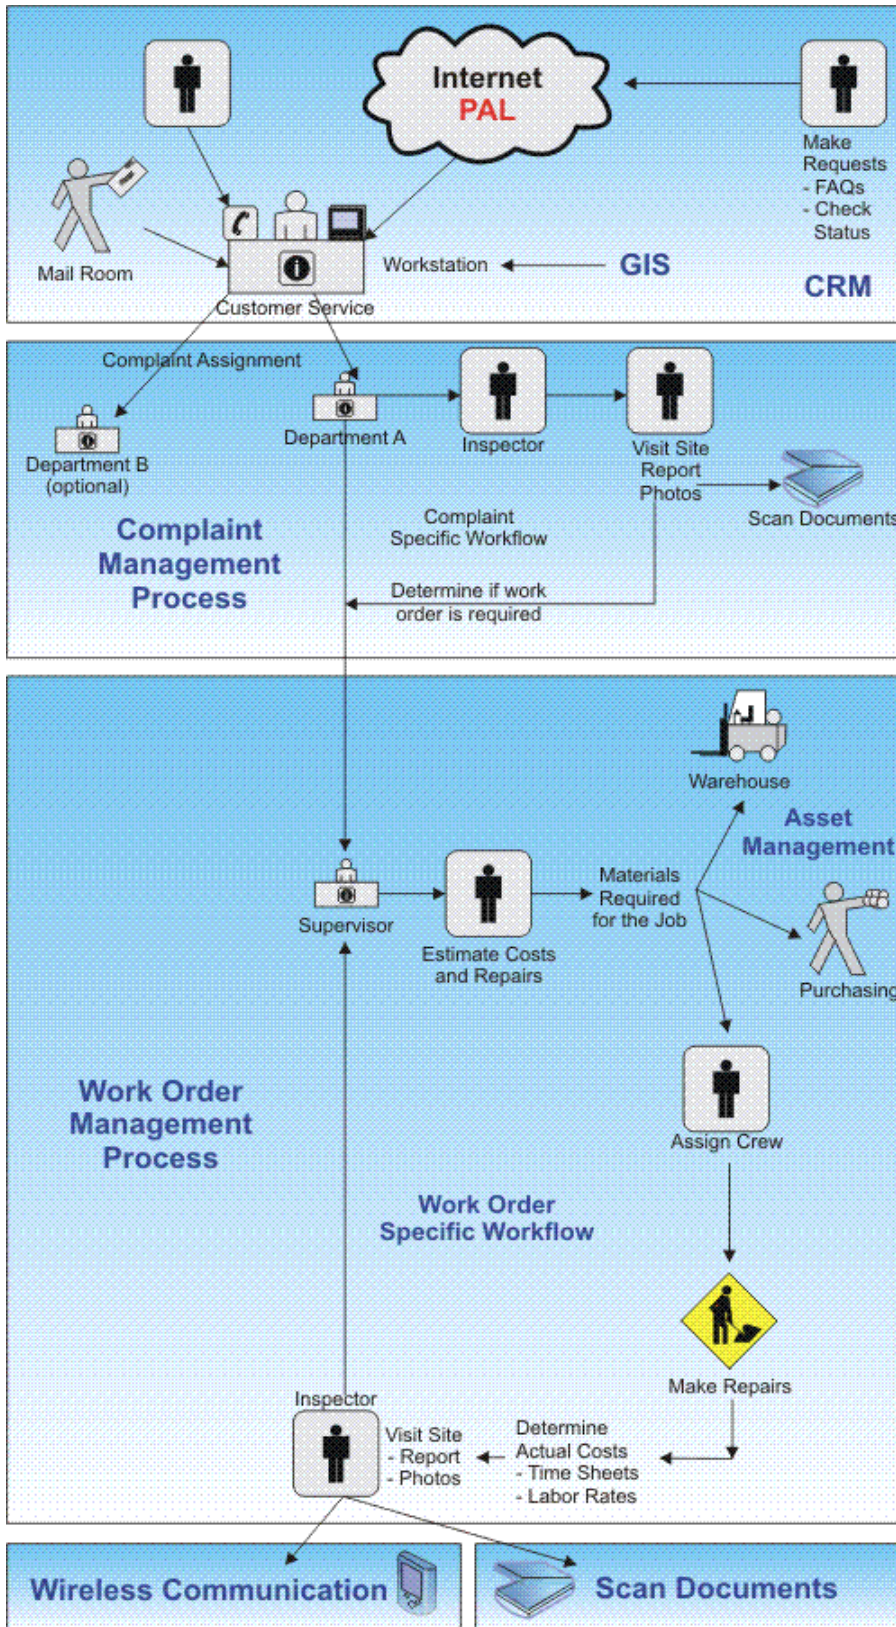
Internet
PAL

Make Requests
- FAQs
- Check Status

Mail Room

Workstation

GIS

Customer Service

CRM

Complaint Assignment

Department A

Inspector

Visit Site
Report
Photos

Department B (optional)

Scan Documents

Complaint Management Process

Complaint Specific Workflow

Determine if work order is required

Warehouse

Asset Management

Supervisor

Estimate Costs and Repairs

Materials Required for the Job

Purchasing

Assign Crew

Work Order Management Process

Work Order Specific Workflow

Make Repairs

Inspector

Visit Site
- Report
- Photos

Determine Actual Costs
- Time Sheets
- Labor Rates

Wireless Communication

Scan Documents